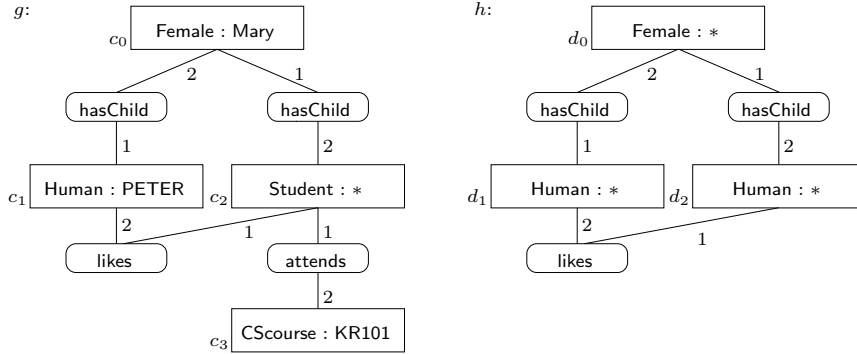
$g$:

$c_0$ Female : Mary

2 1

hasChild hasChild

1 2

$c_1$ Human : PETER

$c_2$ Student : $*$

2 1 1

likes attends

2

$c_3$ CScourse : KR101

$h$:

$d_0$ Female : $*$

2 1

hasChild hasChild

1 2

$d_1$ Human : $*$

$d_2$ Human : $*$

2 1

likes